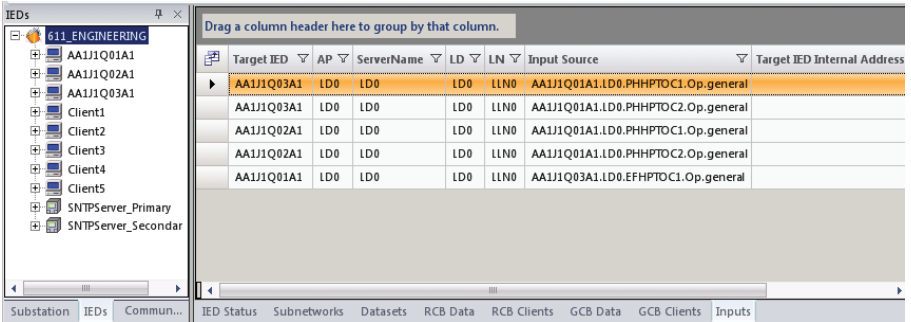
IEDs

611_ENGINEERING
AA1J1Q01A1
AA1J1Q02A1
AA1J1Q03A1
Client1
Client2
Client3
Client4
Client5
SNTPServer_Primary
SNTPServer_Secondar

Substation | IEDs | Commun...

Drag a column header here to group by that column.

| Target IED | AP | ServerName | LD | LN | Input Source | Target IED Internal Address |
|---|---|---|---|---|---|---|
| AA1J1Q03A1 | LD0 | LD0 | LD0 | LLN0 | AA1J1Q01A1.LD0.PHHPTOC1.Op.general | |
| AA1J1Q03A1 | LD0 | LD0 | LD0 | LLN0 | AA1J1Q01A1.LD0.PHHPTOC2.Op.general | |
| AA1J1Q02A1 | LD0 | LD0 | LD0 | LLN0 | AA1J1Q01A1.LD0.PHHPTOC1.Op.general | |
| AA1J1Q02A1 | LD0 | LD0 | LD0 | LLN0 | AA1J1Q01A1.LD0.PHHPTOC2.Op.general | |
| AA1J1Q01A1 | LD0 | LD0 | LD0 | LLN0 | AA1J1Q03A1.LD0.EFHPTOC1.Op.general | |

IED Status | Subnetworks | Datasets | RCB Data | RCB Clients | GCB Data | GCB Clients | Inputs